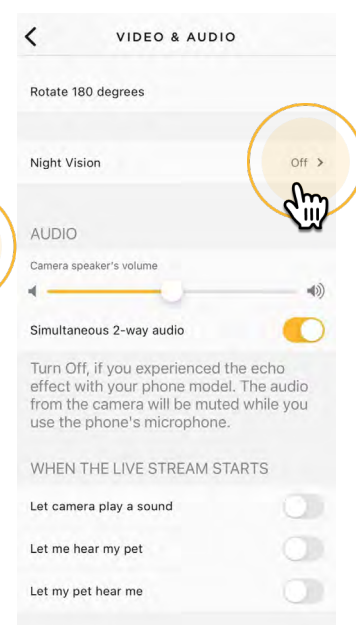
VIDEO & AUDIO

Rotate 180 degrees

Night Vision

Off >

AUDIO

Camera speaker's volume

Simultaneous 2-way audio

Turn Off, if you experienced the echo effect with your phone model. The audio from the camera will be muted while you use the phone's microphone.

WHEN THE LIVE STREAM STARTS

Let camera play a sound

Let me hear my pet

Let my pet hear me